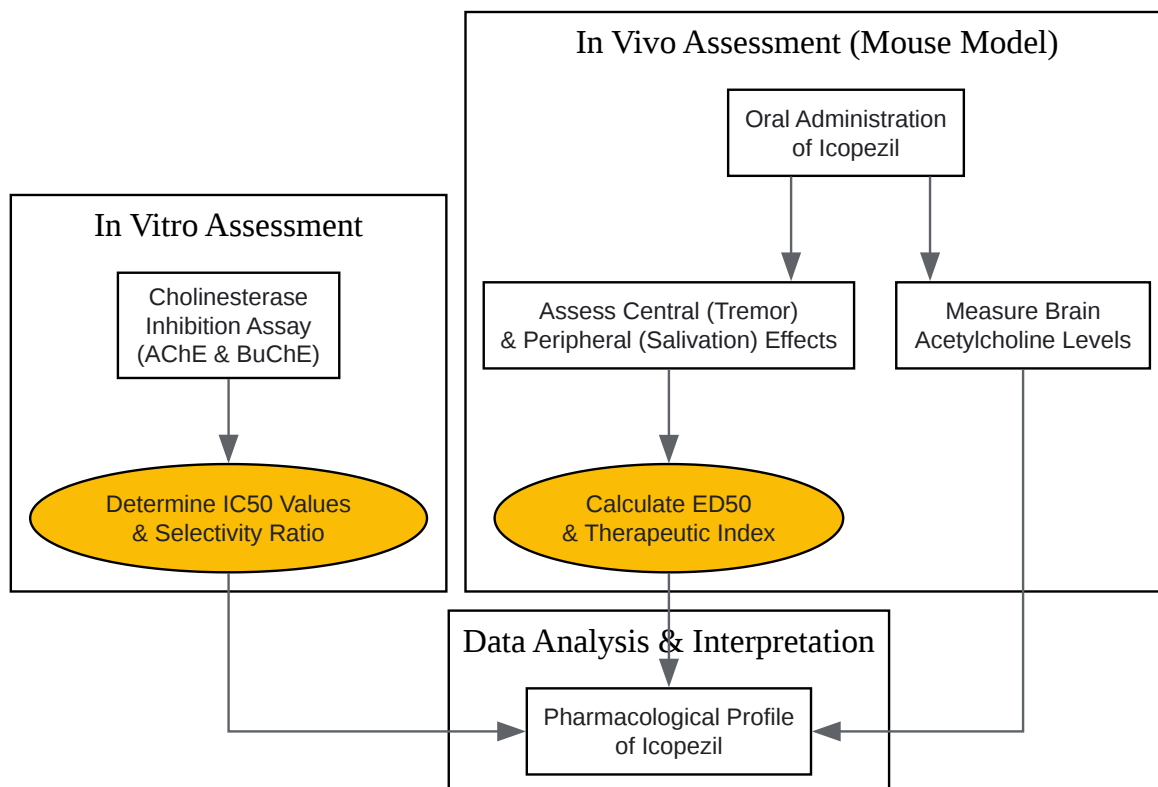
In Vivo Assessment (Mouse Model)

Oral Administration of Icopezil

Assess Central (Tremor) & Peripheral (Salivation) Effects

Measure Brain Acetylcholine Levels

Calculate ED50 & Therapeutic Index

In Vitro Assessment

Cholinesterase Inhibition Assay (AChE & BuChE)

Determine IC50 Values & Selectivity Ratio

Data Analysis & Interpretation

Pharmacological Profile of Icopezil